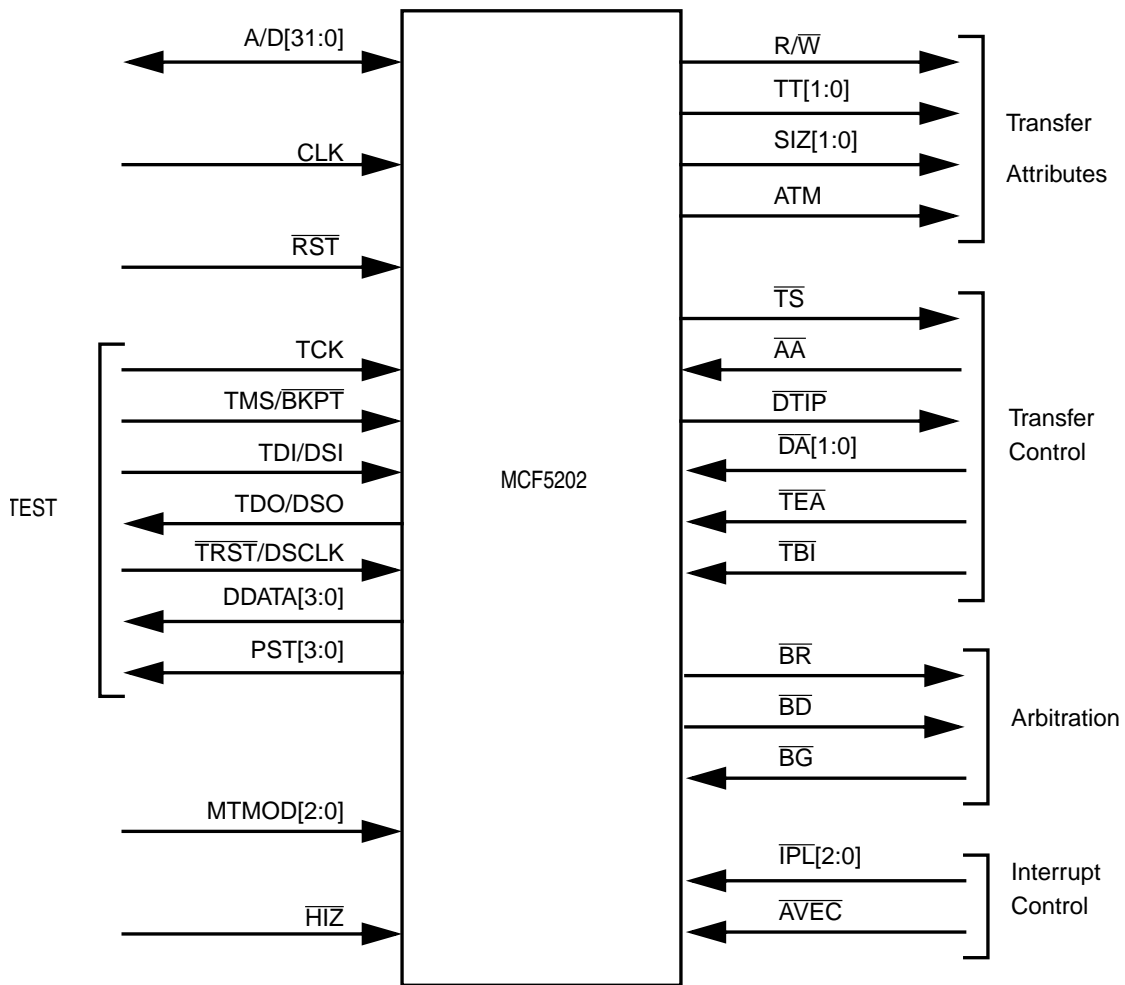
A/D[31:0]

CLK

$\overline{RST}$

TCK

TMS/$\overline{BKPT}$

TDI/DSI

TEST

TDO/DSO

$\overline{TRST}$/DSCLK

DDATA[3:0]

PST[3:0]

MTMOD[2:0]

$\overline{HIZ}$

MCF5202

R/$\overline{W}$

TT[1:0]

SIZ[1:0]

ATM

Transfer

Attributes

$\overline{TS}$

$\overline{AA}$

$\overline{DTIP}$

$\overline{DA}$[1:0]

$\overline{TEA}$

$\overline{TBI}$

Transfer

Control

$\overline{BR}$

$\overline{BD}$

$\overline{BG}$

Arbitration

$\overline{IPL}$[2:0]

$\overline{AVEC}$

Interrupt

Control